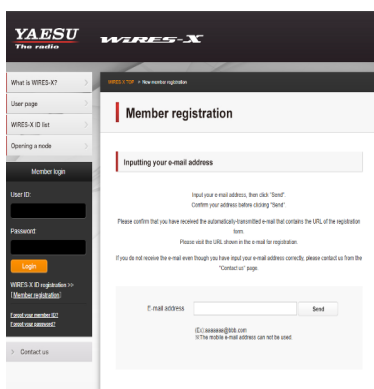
YAESU
The radio
WIRES-X

What is WIRES-X?
User page
WIRES-X ID list
Opening a node

Member login
User ID:
Password:
Login
WIRES-X ID registration >>
[Member registration]
Forgot your user ID?
Forgot your password?

Contact us

WIRES-X TOP > New member registration

Member registration

Inputting your e-mail address

Input your e-mail address, then click "Send".
Confirm your address before clicking "Send".

Please confirm that you have received the automatically-transmitted e-mail that contains the URL of the registration form.
Please visit the URL shown in the e-mail for registration.

If you do not receive the e-mail even though you have input your e-mail address correctly, please contact us from the "Contact us" page.

E-mail address
Send
(Ex) aaaaaaa@bbb.com
※The mobile e-mail address can not be used.